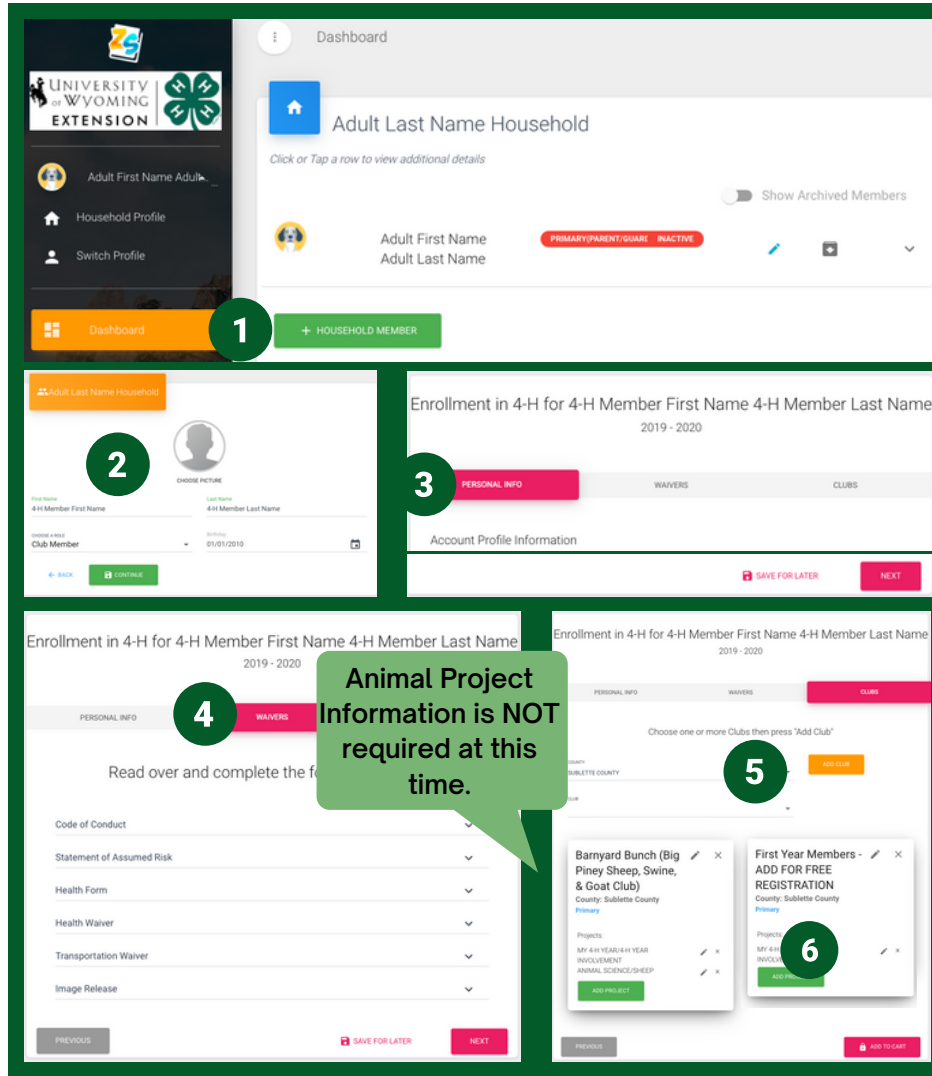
ZS

UNIVERSITY OF WYOMING EXTENSION

Adult First Name Adult...

Household Profile

Switch Profile

Dashboard

Dashboard

Adult Last Name Household

Click or Tap a row to view additional details

Show Archived Members

Adult First Name
Adult Last Name

PRIMARY(PARENT/GUARD INACTIVE

1

+ HOUSEHOLD MEMBER

Adult Last Name Household

2

CHOOSE PICTURE

First Name
4-H Member First Name

Last Name
4-H Member Last Name

CHOOSE A ROLE
Club Member

Birthday
01/01/2010

← BACK

CONTINUE

Enrollment in 4-H for 4-H Member First Name 4-H Member Last Name
2019 - 2020

3

PERSONAL INFO

WAIVERS

CLUBS

Account Profile Information

SAVE FOR LATER

NEXT

Enrollment in 4-H for 4-H Member First Name 4-H Member Last Name
2019 - 2020

PERSONAL INFO

4

WAIVERS

Read over and complete the fo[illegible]

Code of Conduct

Statement of Assumed Risk

Health Form

Health Waiver

Transportation Waiver

Image Release

PREVIOUS

SAVE FOR LATER

NEXT

Animal Project Information is NOT required at this time.

Enrollment in 4-H for 4-H Member First Name 4-H Member Last Name
2019 - 2020

PERSONAL INFO

WAIVERS

CLUBS

Choose one or more Clubs then press "Add Club"

COUNTY
SUBLETTE COUNTY

5

ADD CLUB

CLUB

Barnyard Bunch (Big Piney Sheep, Swine, & Goat Club)
County: Sublette County
Primary

Projects
MY 4-H YEAR/4-H YEAR INVOLVEMENT
ANIMAL SCIENCE/SHEEP

ADD PROJECT

First Year Members - ADD FOR FREE REGISTRATION
County: Sublette County
Primary

Projects
MY 4-H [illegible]
INVOLV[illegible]

6

ADD PR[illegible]

PREVIOUS

ADD TO CART